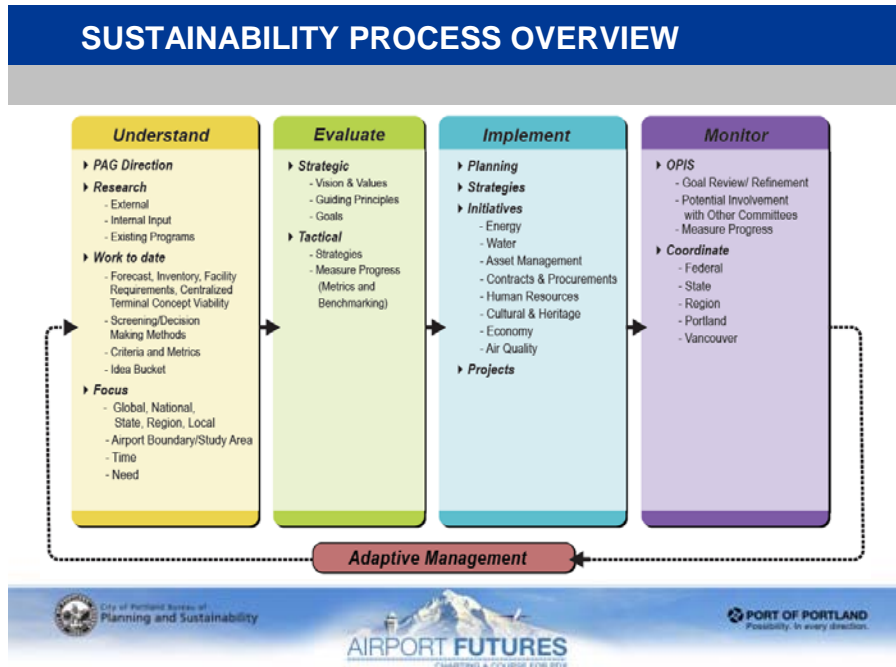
SUSTAINABILITY PROCESS OVERVIEW

Understand
- PAG Direction
- Research
  - External
  - Internal Input
  - Existing Programs
- Work to date
  - Forecast, Inventory, Facility Requirements, Centralized Terminal Concept Viability
  - Screening/Decision Making Methods
  - Criteria and Metrics
  - Idea Bucket
- Focus
  - Global, National, State, Region, Local
  - Airport Boundary/Study Area
  - Time
  - Need

Evaluate
- Strategic
  - Vision & Values
  - Guiding Principles
  - Goals
- Tactical
  - Strategies
  - Measure Progress (Metrics and Benchmarking)

Implement
- Planning
- Strategies
- Initiatives
  - Energy
  - Water
  - Asset Management
  - Contracts & Procurements
  - Human Resources
  - Cultural & Heritage
  - Economy
  - Air Quality
- Projects

Monitor
- OPIS
  - Goal Review/ Refinement
  - Potential Involvement with Other Committees
  - Measure Progress
- Coordinate
  - Federal
  - State
  - Region
  - Portland
  - Vancouver

Adaptive Management

City of Portland Bureau of Planning and Sustainability

AIRPORT FUTURES
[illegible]

PORT OF PORTLAND
Possibility. In every direction.